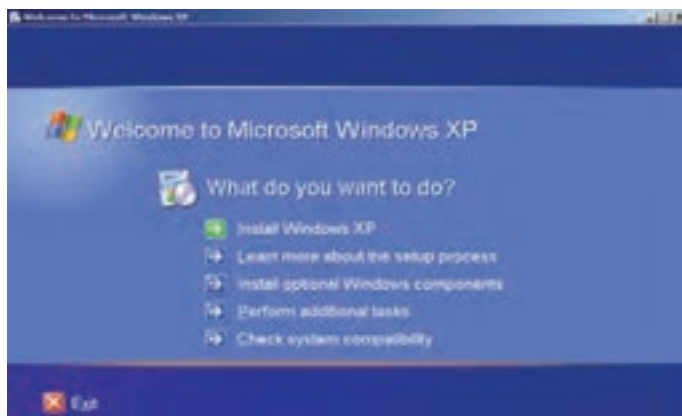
Welcome to Microsoft Windows XP

Welcome to Microsoft Windows XP

What do you want to do?

Install Windows XP

Learn more about the setup process

Install optional Windows components

Perform additional tasks

Check system compatibility

Exit